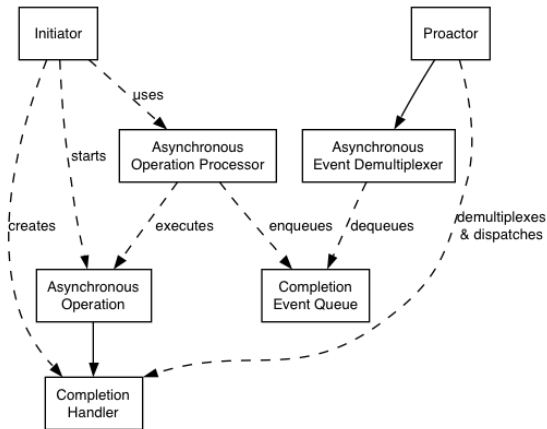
Initiator

Proactor

uses

starts

Asynchronous Operation Processor

Asynchronous Event Demultiplexer

creates

executes

enqueues

dequeues

demultiplexes & dispatches

Asynchronous Operation

Completion Event Queue

Completion Handler